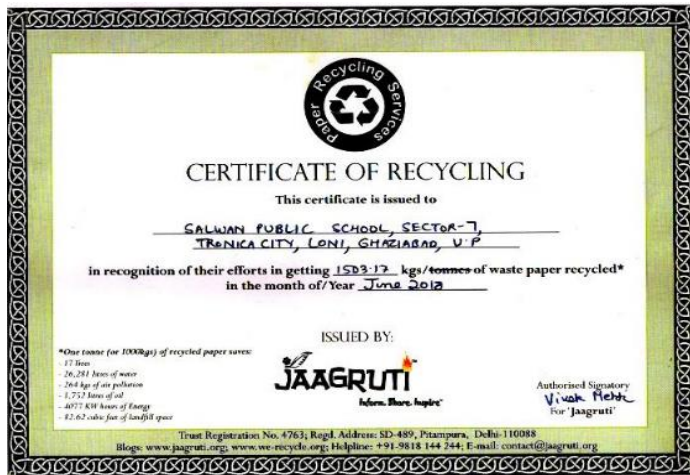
Paper Recycling Services

CERTIFICATE OF RECYCLING

This certificate is issued to

SALWAN PUBLIC SCHOOL, SECTOR-7, TRONICA CITY, LONI, GHAZIABAD, U.P

in recognition of their efforts in getting 1503.17 kgs/~~tonnes~~ of waste paper recycled* in the month of/Year June 2013

ISSUED BY:

*One tonne (or 1000kgs) of recycled paper saves:
- 17 Trees
- 26,281 litres of water
- 264 kgs of air pollution
- 1,752 litres of oil
- 4077 KW hours of Energy
- 32.62 cubic feet of landfill space

JAAGRUTI
Inform. Share. Inspire

Authorised Signatory
Vivek Mehta
For 'Jaagruti'

Trust Registration No. 4763; Regd. Address: SD-489, Pitampura, Delhi-110088
Blogs: www.jaagruti.org; www.we-recycle.org; Helpline: +91-9818 144 244; E-mail: contact@jaagruti.org